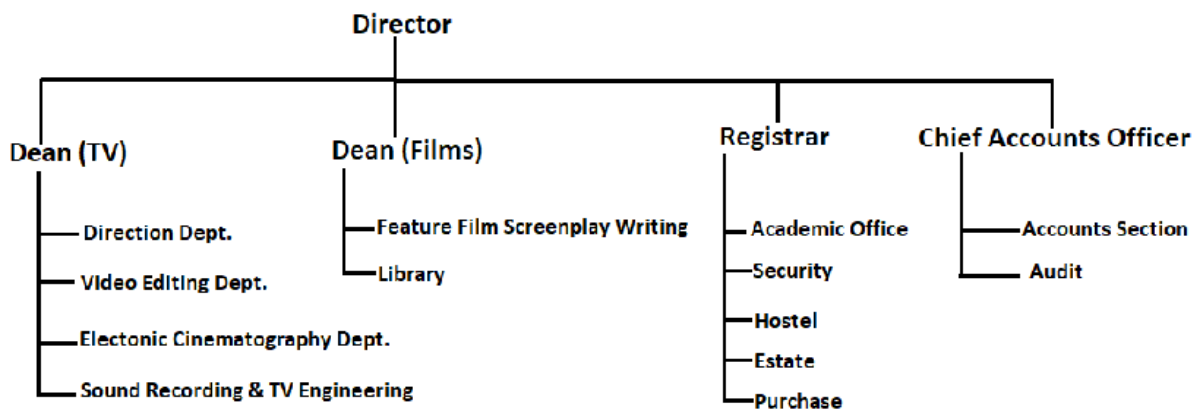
Director

Dean (TV)

Direction Dept.

Video Editing Dept.

Electonic Cinematography Dept.

Sound Recording & TV Engineering

Dean (Films)

Feature Film Screenplay Writing

Library

Registrar

Academic Office

Security

Hostel

Estate

Purchase

Chief Accounts Officer

Accounts Section

Audit